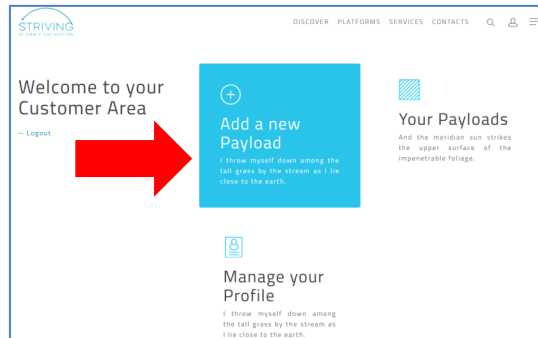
STRIVING
IN ORBIT VALIDATION

DISCOVER PLATFORMS SERVICES CONTACTS

Welcome to your Customer Area

— Logout

Add a new Payload

I throw myself down among the tall grass by the stream as I lie close to the earth.

Your Payloads

And the meridian sun strikes the upper surface of the impenetrable foliage.

Manage your Profile

I throw myself down among the tall grass by the stream as I lie close to the earth.